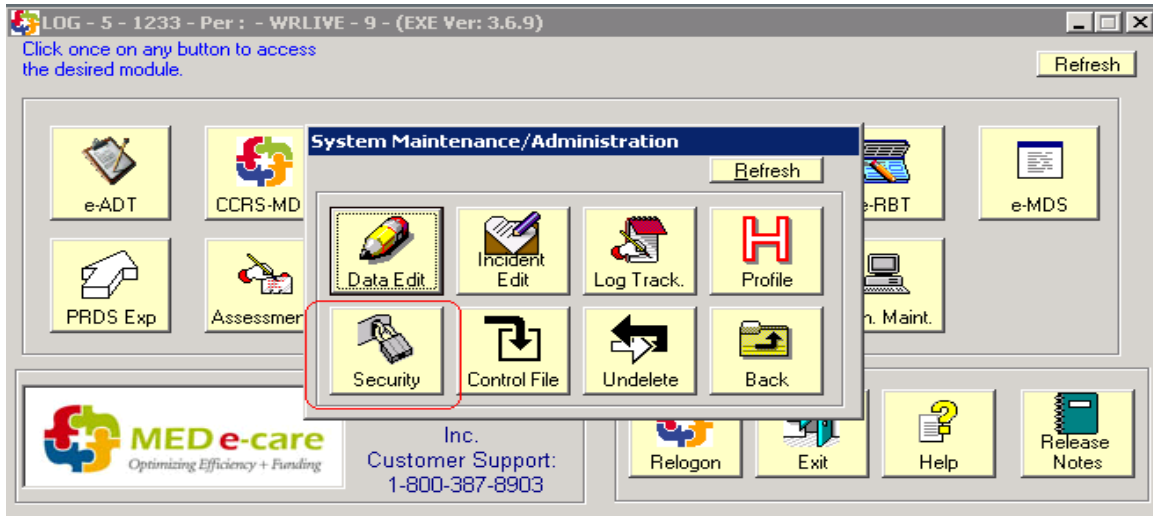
LOG - 5 - 1233 - Per : - WRLIVE - 9 - (EXE Ver: 3.6.9)

Click once on any button to access the desired module.

Refresh

e-ADT

CCRS-MD

e-RBT

e-MDS

PRDS Exp

Assessmer

n. Maint.

System Maintenance/Administration

Refresh

Data Edit

Incident Edit

Log Track.

Profile

Security

Control File

Undelete

Back

MED e-care

Optimizing Efficiency + Funding

Inc.

Customer Support:

1-800-387-8903

Relogon

Exit

Help

Release Notes